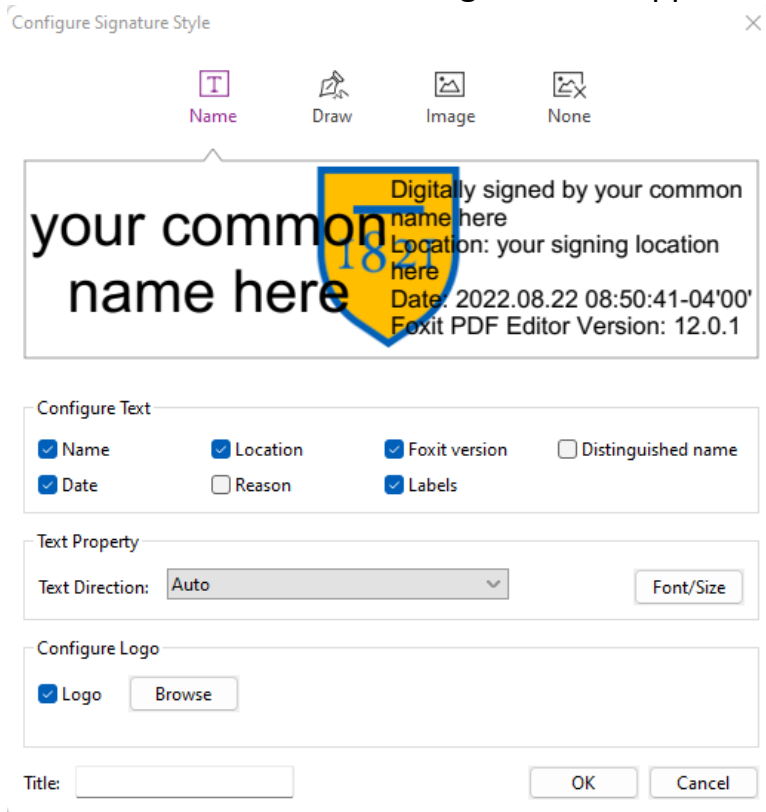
Configure Signature Style

Name
Draw
Image
None

your common name here

1821

Digitally signed by your common name here
Location: your signing location here
Date: 2022.08.22 08:50:41-04'00'
Foxit PDF Editor Version: 12.0.1

Configure Text
Name
Location
Foxit version
Distinguished name
Date
Reason
Labels

Text Property
Text Direction: Auto
Font/Size

Configure Logo
Logo
Browse

Title:
OK
Cancel